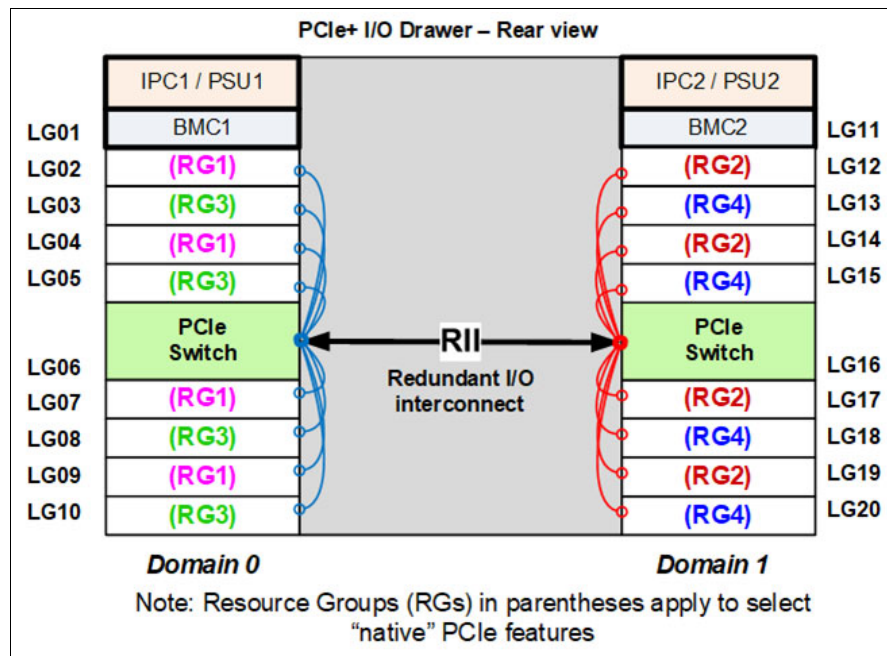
PCIe+ I/O Drawer – Rear view

IPC1 / PSU1

BMC1

LG01

LG02 (RG1)

LG03 (RG3)

LG04 (RG1)

LG05 (RG3)

PCIe Switch

LG06

LG07 (RG1)

LG08 (RG3)

LG09 (RG1)

LG10 (RG3)

RII

Redundant I/O interconnect

IPC2 / PSU2

BMC2

LG11

(RG2) LG12

(RG4) LG13

(RG2) LG14

(RG4) LG15

PCIe Switch

LG16

(RG2) LG17

(RG4) LG18

(RG2) LG19

(RG4) LG20

Domain 0

Domain 1

Note: Resource Groups (RGs) in parentheses apply to select “native” PCIe features